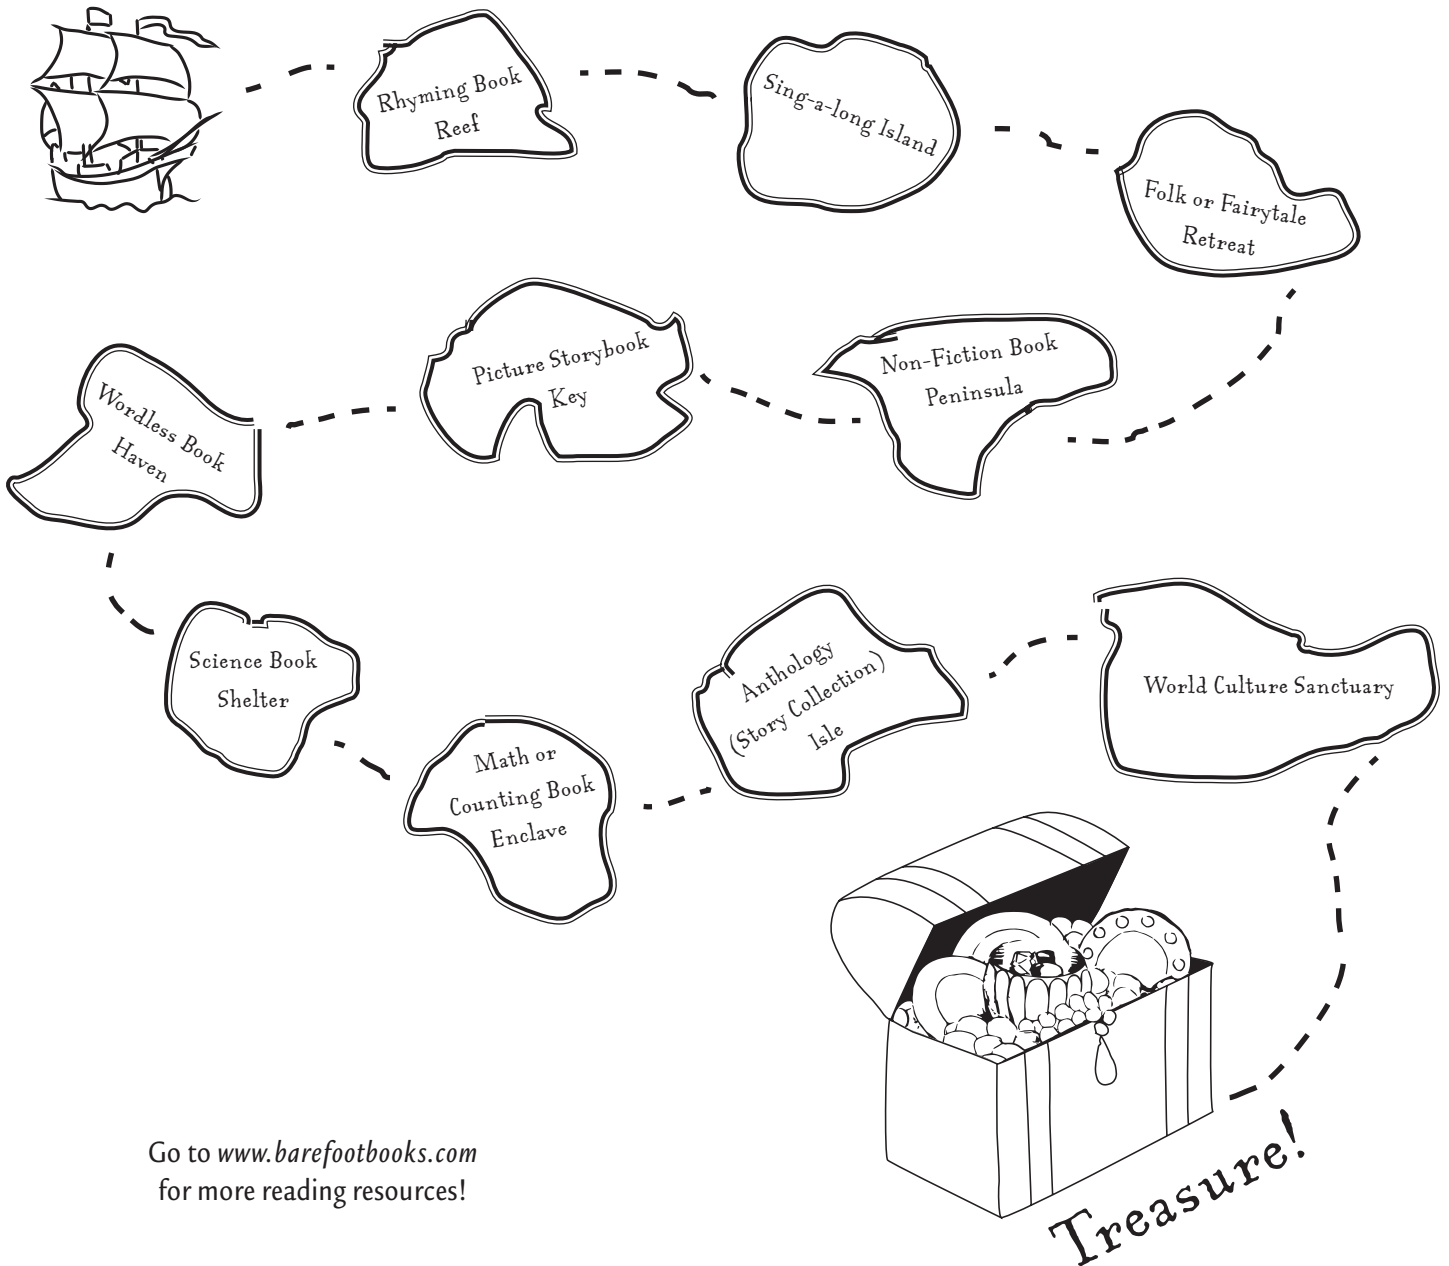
Rhyming Book Reef

Sing-a-long Island

Folk or Fairytale Retreat

Non-Fiction Book Peninsula

Picture Storybook Key

Wordless Book Haven

Science Book Shelter

Math or Counting Book Enclave

Anthology (Story Collection) Isle

World Culture Sanctuary

Treasure!

Go to *www.barefootbooks.com* for more reading resources!